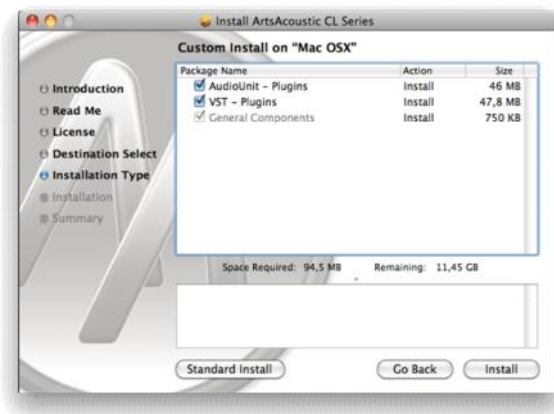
Install ArtsAcoustic CL Series

Custom Install on "Mac OSX"

Introduction
Read Me
License
Destination Select
Installation Type
Installation
Summary

| Package Name | Action | Size |
|---|---|---|
| AudioUnit - Plugins | Install | 46 MB |
| VST - Plugins | Install | 47,8 MB |
| General Components | Install | 750 KB |

Space Required: 94,5 MB Remaining: 11,45 GB

Standard Install

Go Back

Install